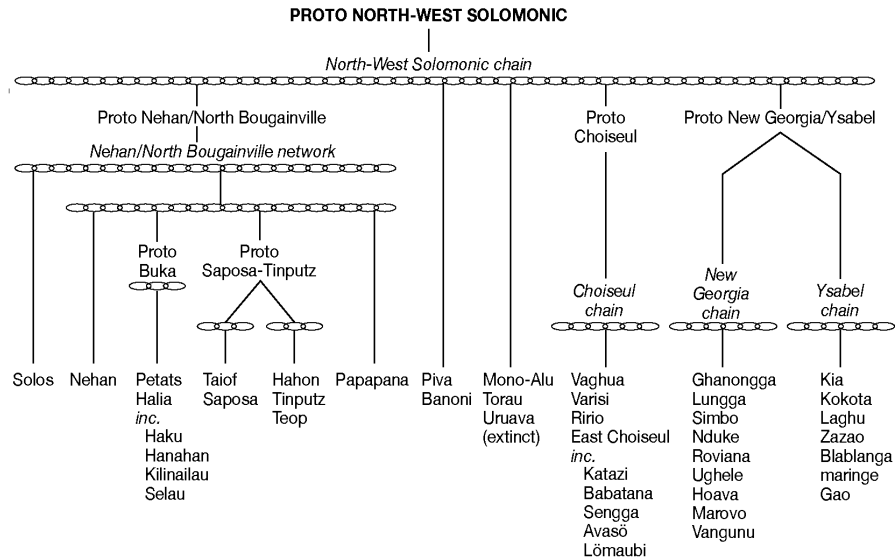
PROTO NORTH-WEST SOLOMONIC

North-West Solomonic chain

Proto Nehan/North Bougainville

Nehan/North Bougainville network

Proto Buka

Proto Saposa-Tinputz

Proto Choiseul

Proto New Georgia/Ysabel

Choiseul chain

New Georgia chain

Ysabel chain

Solos

Nehan

Petats
Halia
inc.
Haku
Hanahan
Kilinailau
Selau

Taiof
Saposa

Hahon
Tinputz
Teop

Papapana

Piva
Banoni

Mono-Alu
Torau
Uruava
(extinct)

Vaghua
Varisi
Ririo
East Choiseul
inc.
Katazi
Babatana
Sengga
Avasö
Lömaubi

Ghanongga
Lungga
Simbo
Nduke
Roviana
Ughele
Hoava
Marovo
Vangunu

Kia
Kokota
Laghu
Zazao
Blablanga
maringe
Gao